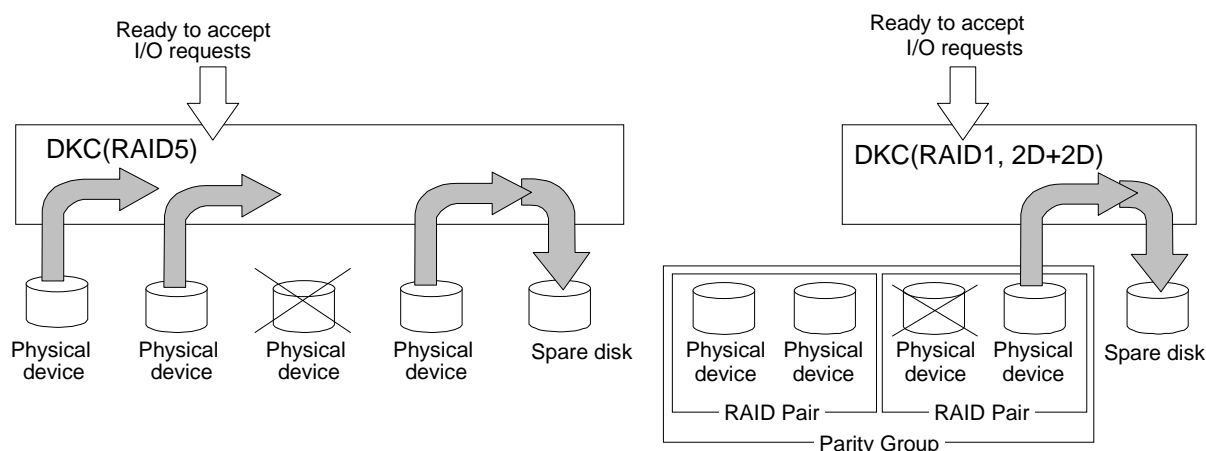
Ready to accept I/O requests

DKC(RAID5)

Physical device

Physical device

Physical device

Physical device

Spare disk

Ready to accept I/O requests

DKC(RAID1, 2D+2D)

Physical device

Physical device

RAID Pair

Physical device

Physical device

RAID Pair

Parity Group

Spare disk